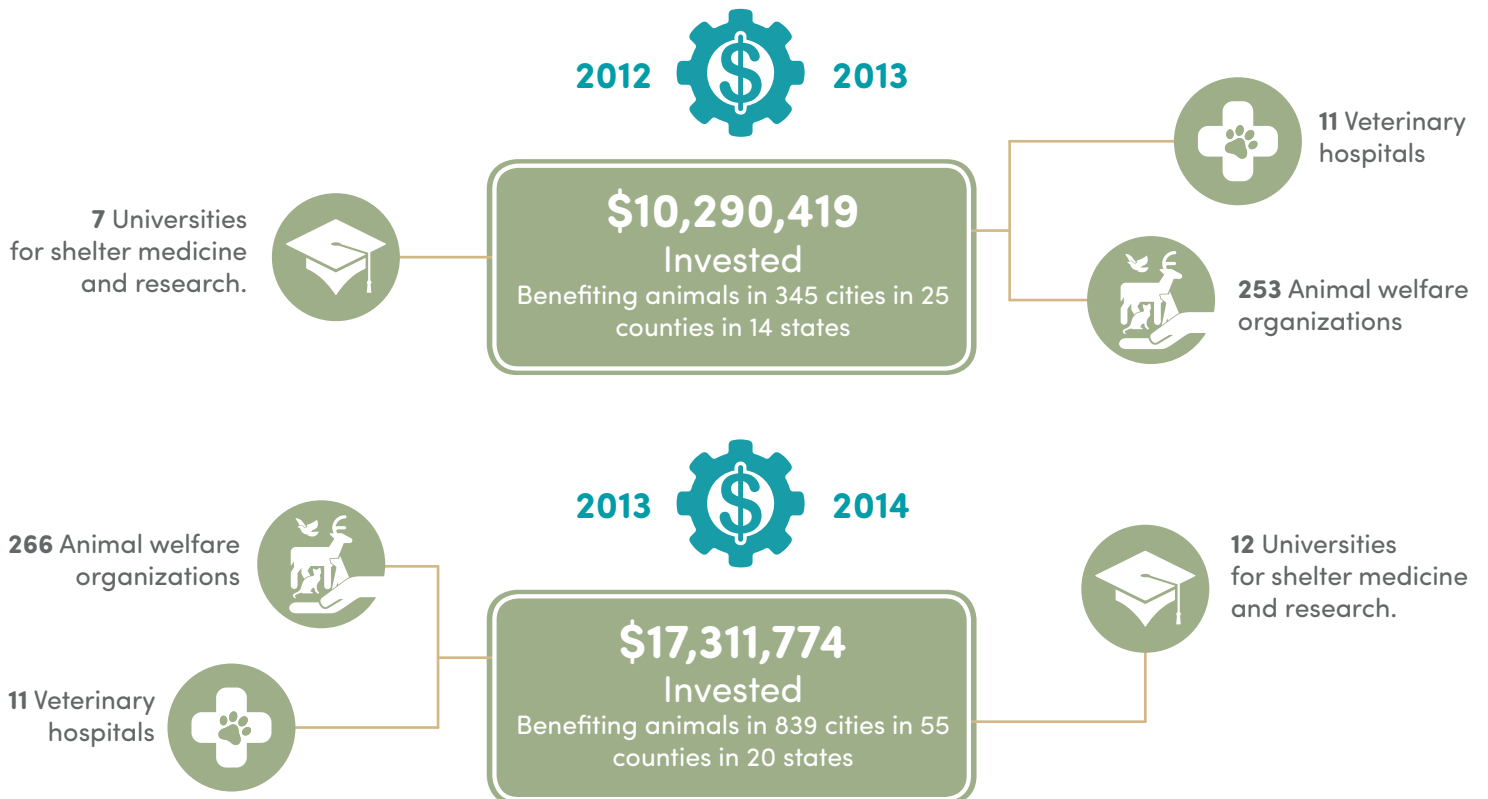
2012 $ 2013

7 Universities for shelter medicine and research.

$10,290,419
Invested
Benefiting animals in 345 cities in 25 counties in 14 states

11 Veterinary hospitals

253 Animal welfare organizations

2013 $ 2014

266 Animal welfare organizations

11 Veterinary hospitals

$17,311,774
Invested
Benefiting animals in 839 cities in 55 counties in 20 states

12 Universities for shelter medicine and research.